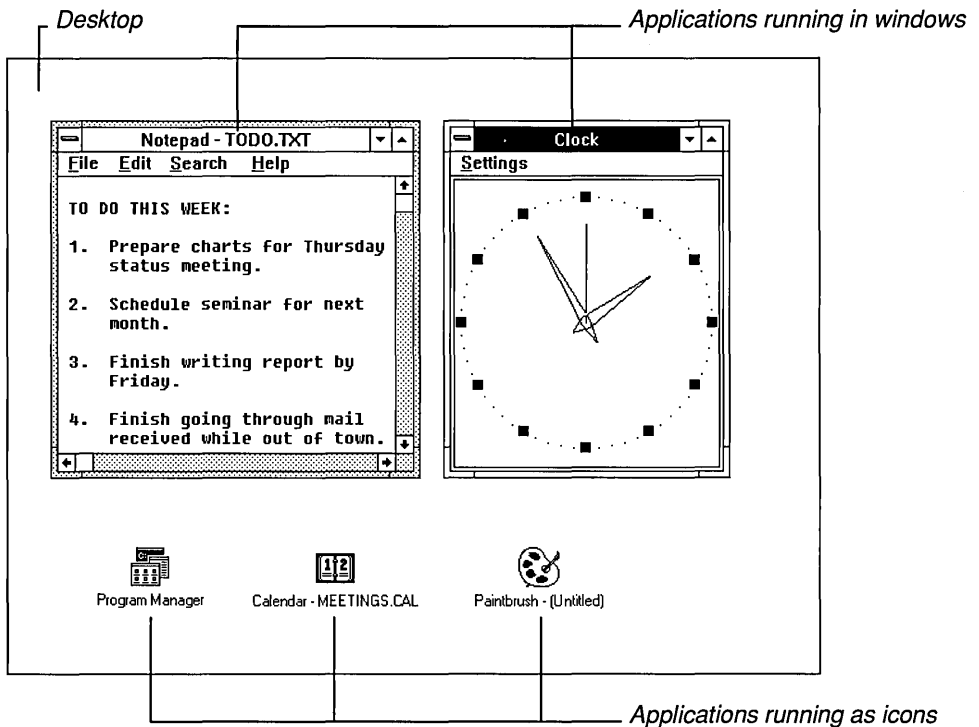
Desktop

Applications running in windows

Notepad - TODO.TXT

File Edit Search Help

TO DO THIS WEEK:

1. Prepare charts for Thursday status meeting.

2. Schedule seminar for next month.

3. Finish writing report by Friday.

4. Finish going through mail received while out of town.

Clock

Settings

Program Manager

Calendar - MEETINGS.CAL

Paintbrush - (Untitled)

Applications running as icons